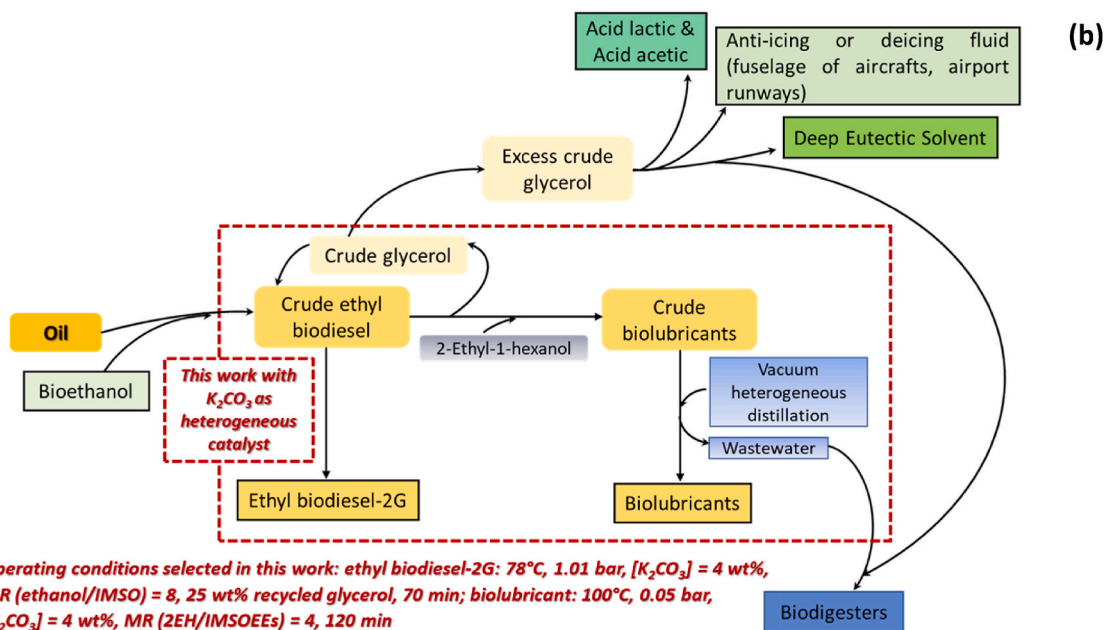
(b)

Acid lactic & Acid acetic

Anti-icing or deicing fluid (fuselage of aircrafts, airport runways)

Deep Eutectic Solvent

Excess crude glycerol

Crude glycerol

Oil

Bioethanol

Crude ethyl biodiesel

2-Ethyl-1-hexanol

Crude biolubricants

This work with $K_2CO_3$ as heterogeneous catalyst

Vacuum heterogeneous distillation

Wastewater

Ethyl biodiesel-2G

Biolubricants

Biodigesters

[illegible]perating conditions selected in this work: ethyl biodiesel-2G: 78°C, 1.01 bar, $[K_2CO_3]$ = 4 wt%, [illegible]R (ethanol/IMSO) = 8, 25 wt% recycled glycerol, 70 min; biolubricant: 100°C, 0.05 bar, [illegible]$_2CO_3]$ = 4 wt%, MR (2EH/IMSOEEs) = 4, 120 min